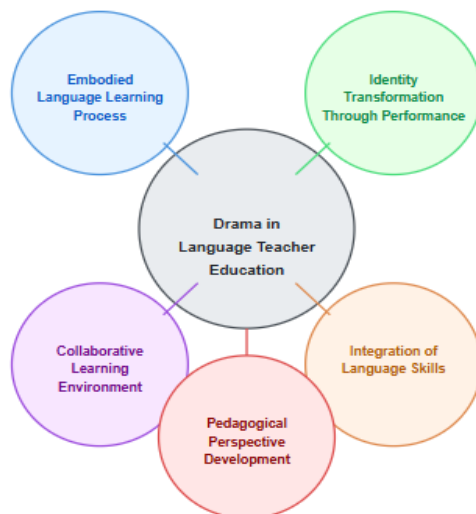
Embodied Language Learning Process

Identity Transformation Through Performance

Drama in Language Teacher Education

Collaborative Learning Environment

Integration of Language Skills

Pedagogical Perspective Development